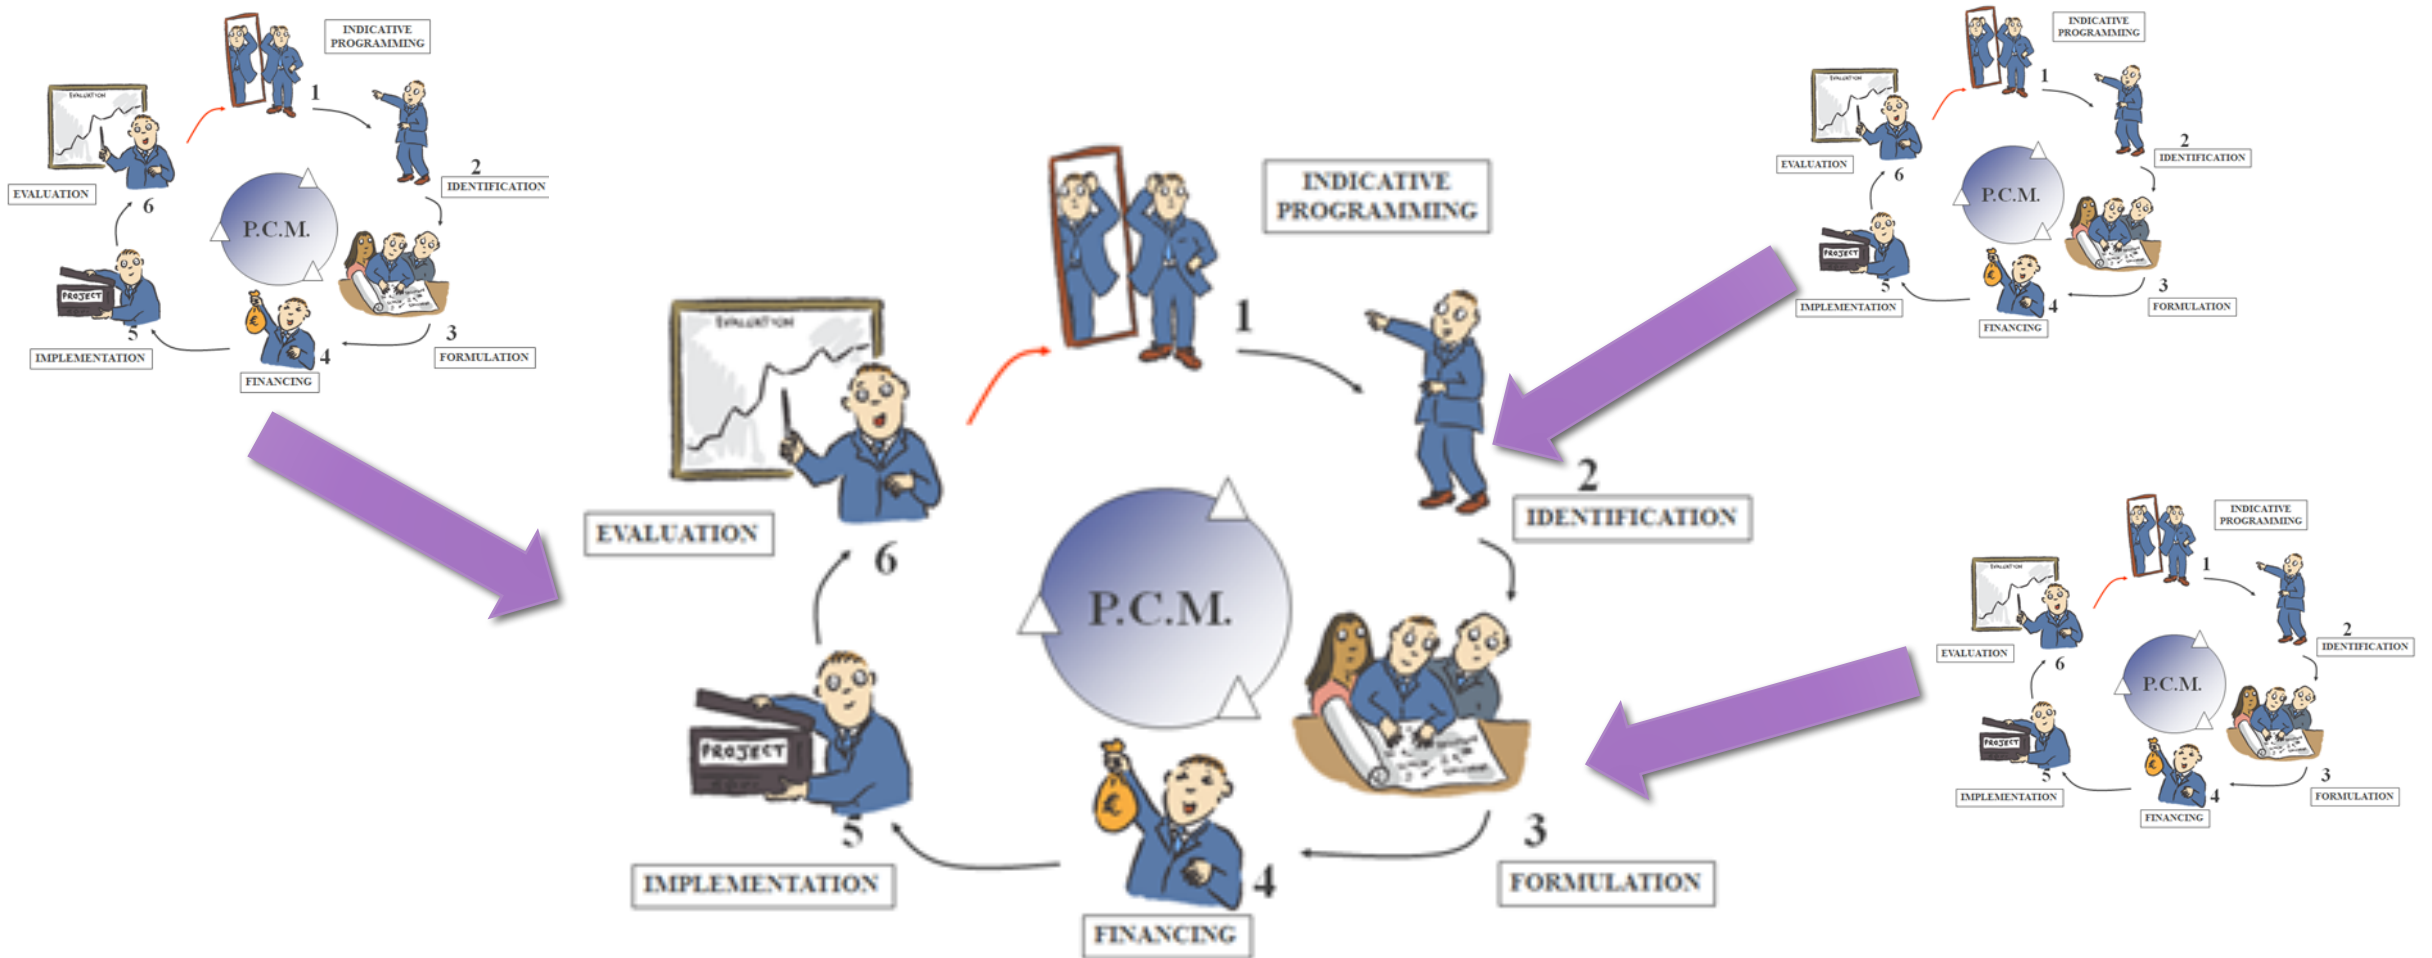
INDICATIVE PROGRAMMING
1
2
IDENTIFICATION
P.C.M.
EVALUATION
EVALUATION
6
PROJECT
5
IMPLEMENTATION
FINANCING
4
3
FORMULATION

INDICATIVE PROGRAMMING
1
EVALUATION
P.C.M.
2
IDENTIFICATION
6
EVALUATION
PROJECT
5
IMPLEMENTATION
4
FINANCING
3
FORMULATION

INDICATIVE PROGRAMMING
1
EVALUATION
2
IDENTIFICATION
6
EVALUATION
P.C.M.
PROJECT
5
IMPLEMENTATION
4
FINANCING
3
FORMULATION

INDICATIVE PROGRAMMING
1
2
IDENTIFICATION
EVALUATION
EVALUATION
6
P.C.M.
PROJECT
5
IMPLEMENTATION
FINANCING
4
3
FORMULATION